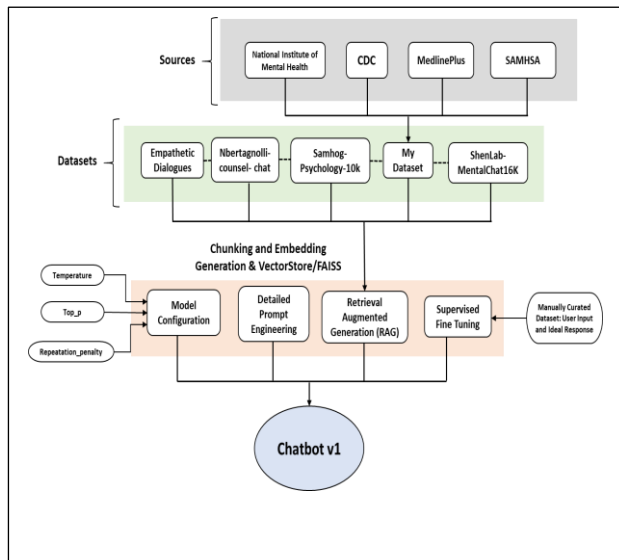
Sources

National Institute of Mental Health

CDC

MedlinePlus

SAMHSA

Datasets

Empathetic Dialogues

Nbertagnolli-counsel- chat

Samhog-Psychology-10k

My Dataset

ShenLab-MentalChat16K

Chunking and Embedding Generation & VectorStore/FAISS

Temperature

Top_p

Repeatation_penalty

Model Configuration

Detailed Prompt Engineering

Retrieval Augmented Generation (RAG)

Supervised Fine Tuning

Manually Curated Dataset: User Input and Ideal Response

Chatbot v1